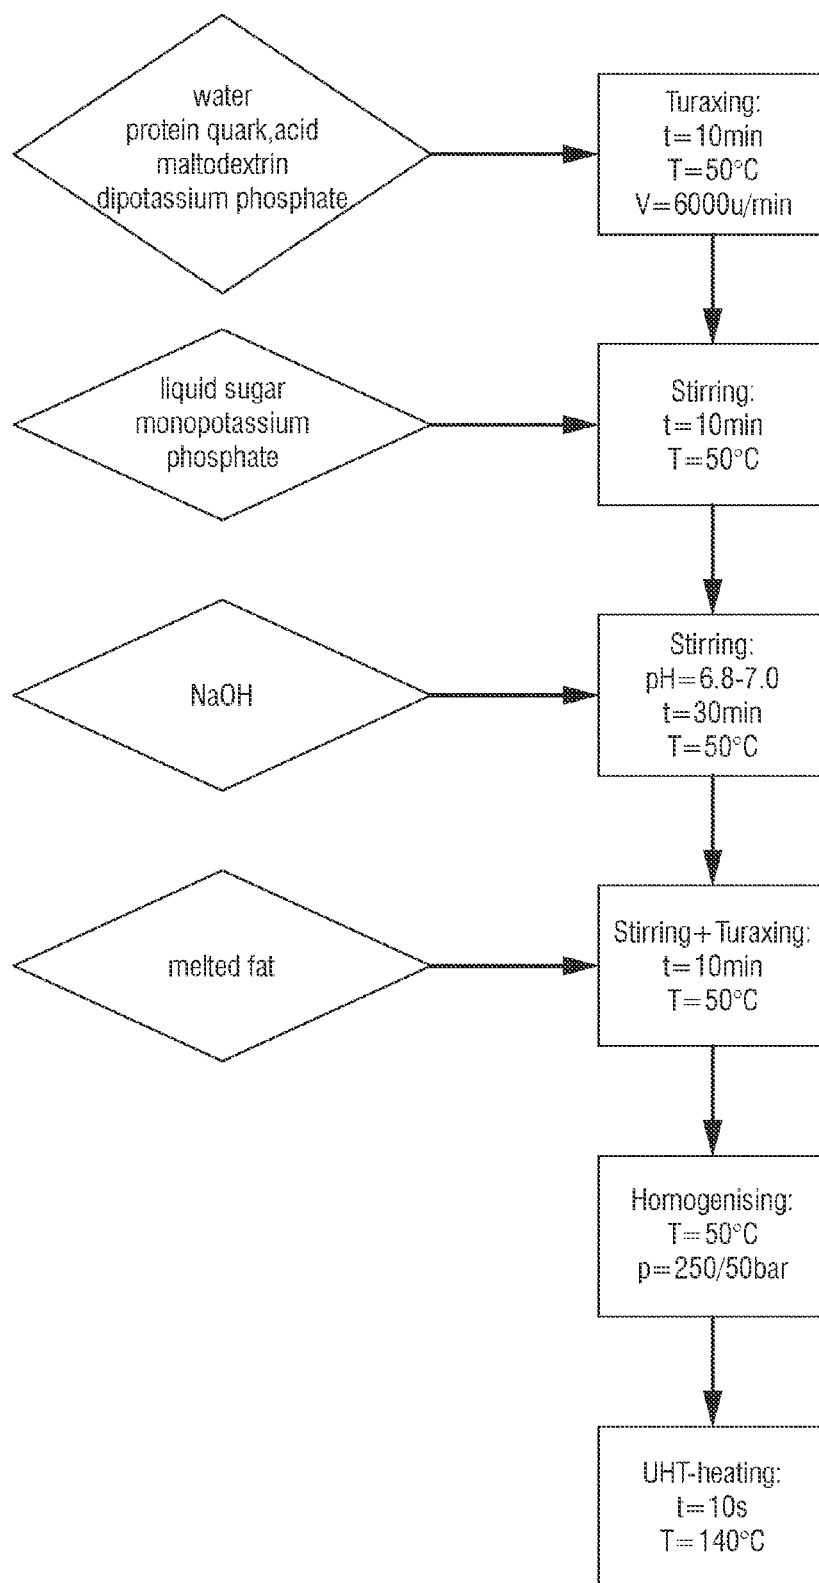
water
protein quark,acid
maltodextrin
dipotassium phosphate

Turaxing:
t=10min
T=50°C
V=6000u/min

liquid sugar
monopotassium
phosphate

Stirring:
t=10min
T=50°C

NaOH

Stirring:
pH=6.8-7.0
t=30min
T=50°C

melted fat

Stirring+Turaxing:
t=10min
T=50°C

Homogenising:
T=50°C
p=250/50bar

UHT-heating:
t=10s
T=140°C